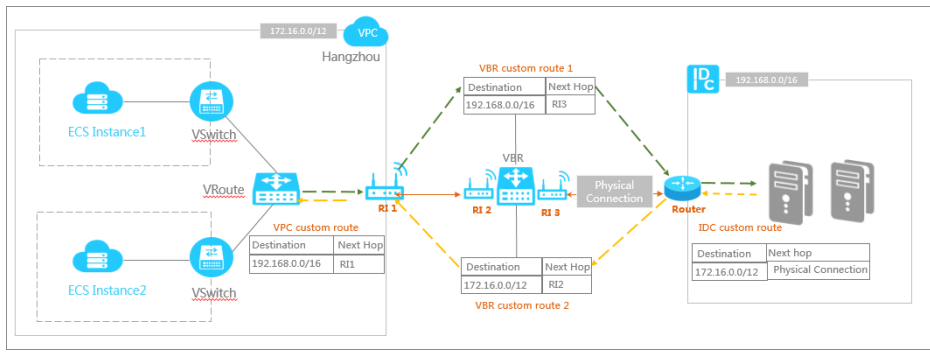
172.16.0.0/12
VPC
Hangzhou

ECS Instance1
VSwitch

VRoute

ECS Instance2
VSwitch

VPC custom route

| Destination | Next Hop |
|---|---|
| 192.168.0.0/16 | RI1 |

RI 1

VBR custom route 1

| Destination | Next Hop |
|---|---|
| 192.168.0.0/16 | RI3 |

VBR
RI 2
RI 3
Physical Connection

| Destination | Next Hop |
|---|---|
| 172.16.0.0/12 | RI2 |

VBR custom route 2

IDC
192.168.0.0/16

Router

IDC custom route

| Destination | Next hop |
|---|---|
| 172.16.0.0/12 | Physical Connection |